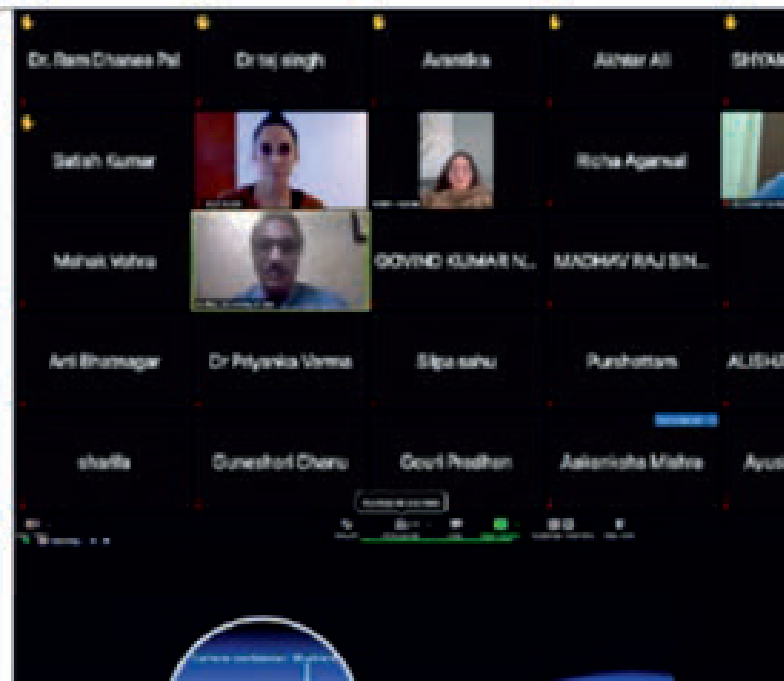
Dr. Ram Dhanee Pal
Dr taj singh
Avantika
Akhtar Ali
SHYAM

Satish Kumar
Richa Agarwal

Mehak Vohra
GOVIND KUMAR N...
MADHAV RAJ SIN...

Arti Bhatnagar
Dr Priyanka Verma
Silpa sahu
Purshottam
ALISHA

sharifa
Guneshori Chanu
Gouri Pradhan
Aakanksha Mishra
Ayush

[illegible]